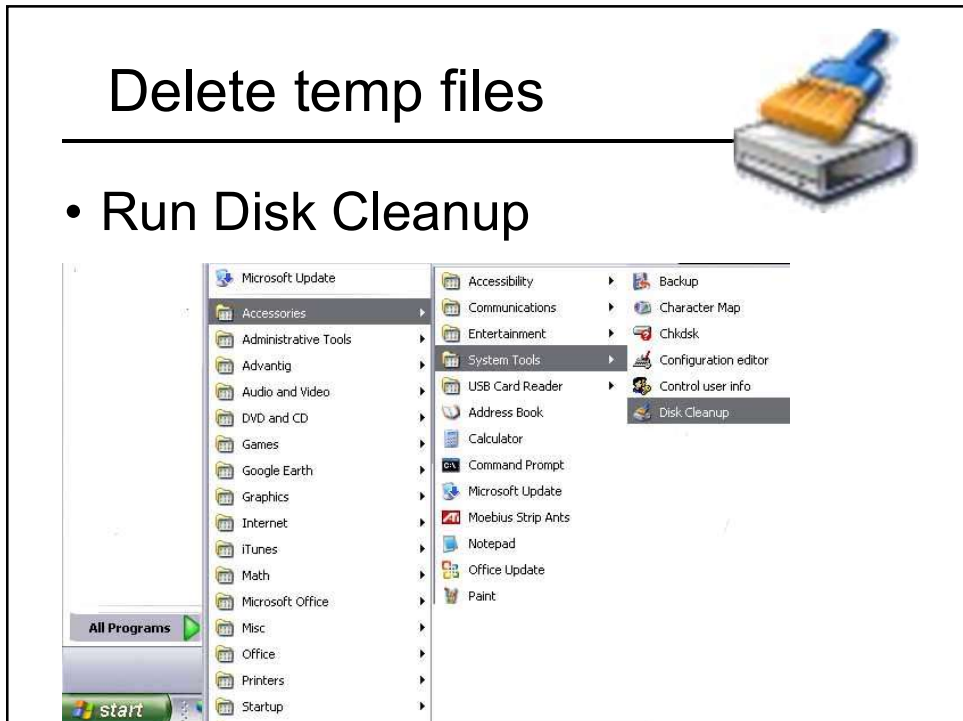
Delete temp files

• Run Disk Cleanup

Microsoft Update
Accessories
Administrative Tools
Advantig
Audio and Video
DVD and CD
Games
Google Earth
Graphics
Internet
iTunes
Math
Microsoft Office
Misc
Office
Printers
Startup

Accessibility
Communications
Entertainment
System Tools
USB Card Reader
Address Book
Calculator
Command Prompt
Microsoft Update
Moebius Strip Ants
Notepad
Office Update
Paint

Backup
Character Map
Chkdsk
Configuration editor
Control user info
Disk Cleanup

All Programs

start